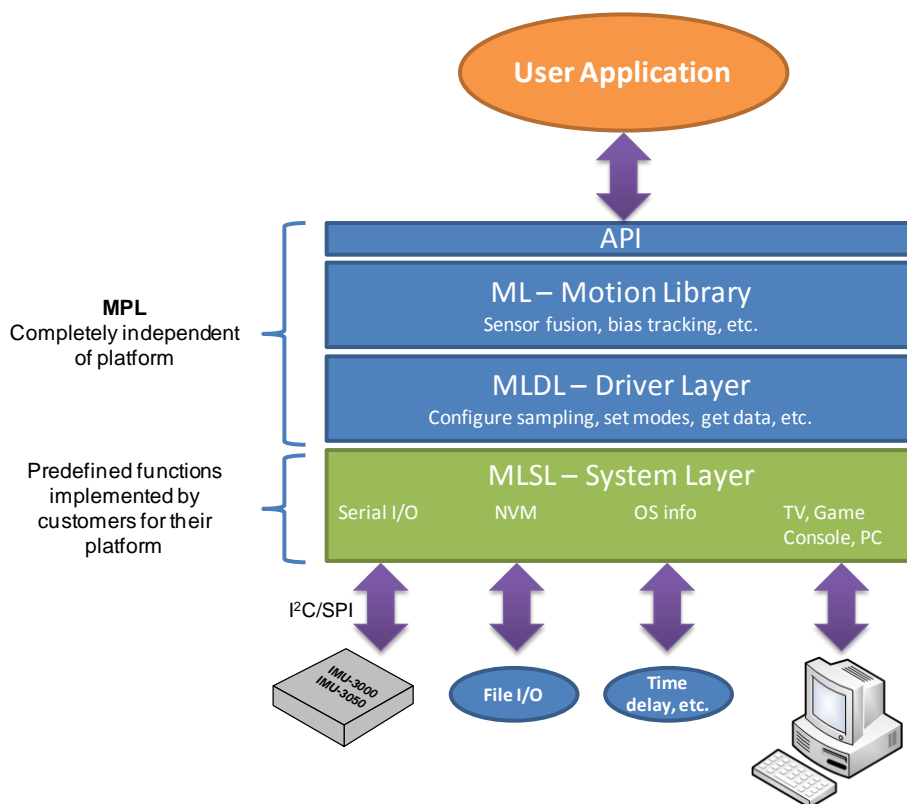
User Application

MPL
Completely independent of platform

API

ML – Motion Library
Sensor fusion, bias tracking, etc.

MLDL – Driver Layer
Configure sampling, set modes, get data, etc.

Predefined functions implemented by customers for their platform

MLSL – System Layer

Serial I/O

NVM

OS info

TV, Game Console, PC

I$^2$C/SPI

IMU-3000
IMU-3050

File I/O

Time delay, etc.